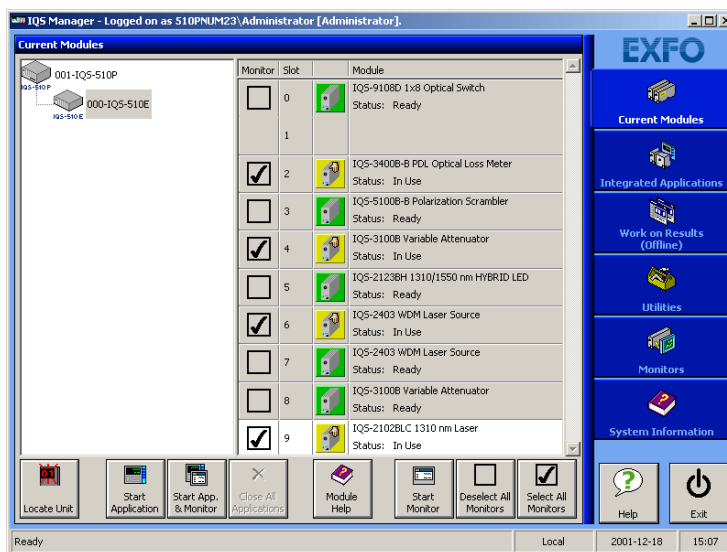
IQS Manager - Logged on as 510PNUM23\Administrator [Administrator].

Current Modules

001-IQS-510P
IQS-510P
000-IQS-510E
IQS-510E

| Monitor | Slot | | Module |
|---|---|---|---|
| | 0 | | IQS-9108D 1x8 Optical Switch Status: Ready |
| | 1 | | |
| ✓ | 2 | | IQS-3400B-B PDL Optical Loss Meter Status: In Use |
| | 3 | | IQS-5100B-B Polarization Scrambler Status: Ready |
| ✓ | 4 | | IQS-3100B Variable Attenuator Status: In Use |
| | 5 | | IQS-2123BH 1310/1550 nm HYBRID LED Status: Ready |
| ✓ | 6 | | IQS-2403 WDM Laser Source Status: In Use |
| | 7 | | IQS-2403 WDM Laser Source Status: Ready |
| | 8 | | IQS-3100B Variable Attenuator Status: Ready |
| ✓ | 9 | | IQS-2102BLC 1310 nm Laser Status: In Use |

Locate Unit
Start Application
Start App. & Monitor
Close All Applications
Module Help
Start Monitor
Deselect All Monitors
Select All Monitors

EXFO
Current Modules
Integrated Applications
Work on Results (Offline)
Utilities
Monitors
System Information
Help
Exit

Ready
Local
2001-12-18
15:07